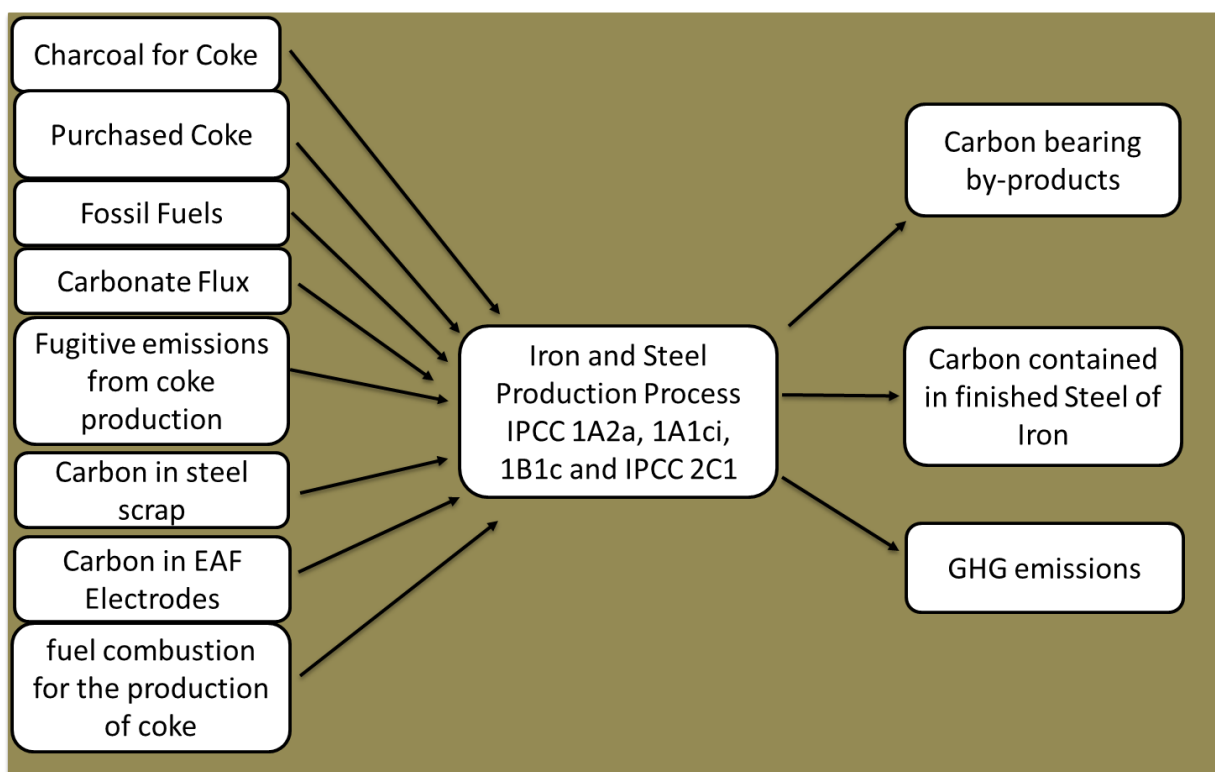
Charcoal for Coke

Purchased Coke

Fossil Fuels

Carbonate Flux

Fugitive emissions from coke production

Carbon in steel scrap

Carbon in EAF Electrodes

fuel combustion for the production of coke

Iron and Steel Production Process IPCC 1A2a, 1A1ci, 1B1c and IPCC 2C1

Carbon bearing by-products

Carbon contained in finished Steel of Iron

GHG emissions